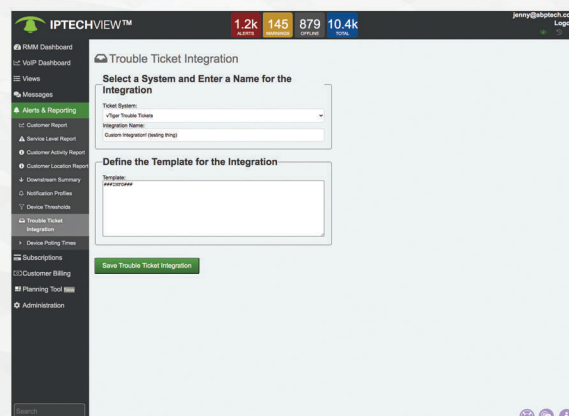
IPTECHVIEW™

1.2k ALERTS
145 WARNINGS
879 OFFLINE
10.4k TOTAL

jenny@abptech.c
Logo

RMM Dashboard
VoIP Dashboard
Views
Messages
Alerts & Reporting
Customer Report
Service Level Report
Customer Activity Report
Customer Location Report
Downstream Summary
Notification Profiles
Device Thresholds
Trouble Ticket Integration
Device Polling Times
Subscriptions
Customer Billing
Planning Tool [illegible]
Administration

Search

Trouble Ticket Integration

Select a System and Enter a Name for the Integration

Ticket System:
vTiger Trouble Tickets
Integration Name:
Custom Integration! (testing thing)

Define the Template for the Integration

Template:
###INFO###

Save Trouble Ticket Integration